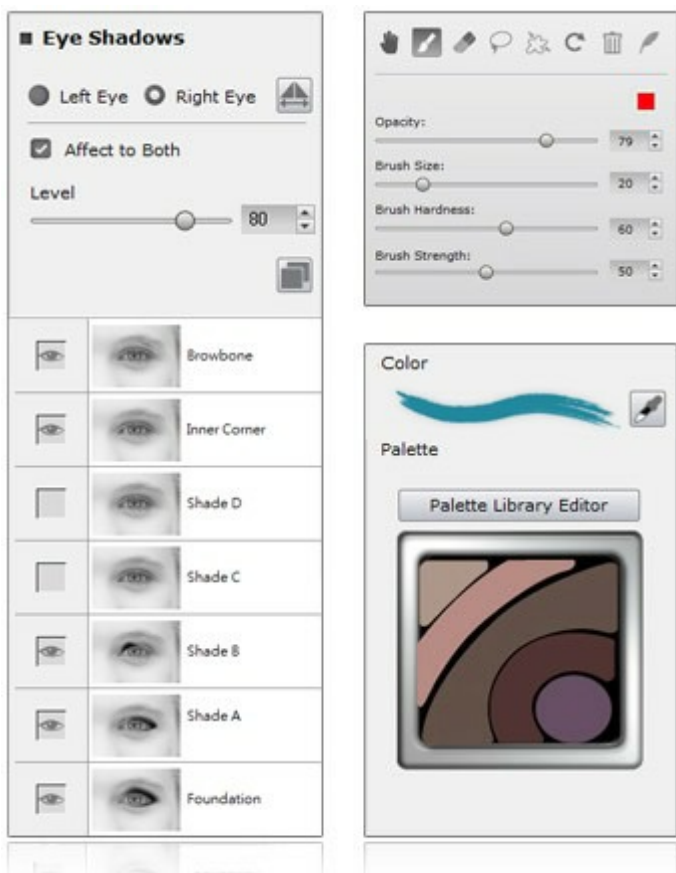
Eye Shadows

Left Eye Right Eye

Affect to Both

Level

80

Browbone

Inner Corner

Shade D

Shade C

Shade B

Shade A

Foundation

Opacity:
79

Brush Size:
20

Brush Hardness:
60

Brush Strength:
50

Color

Palette

Palette Library Editor